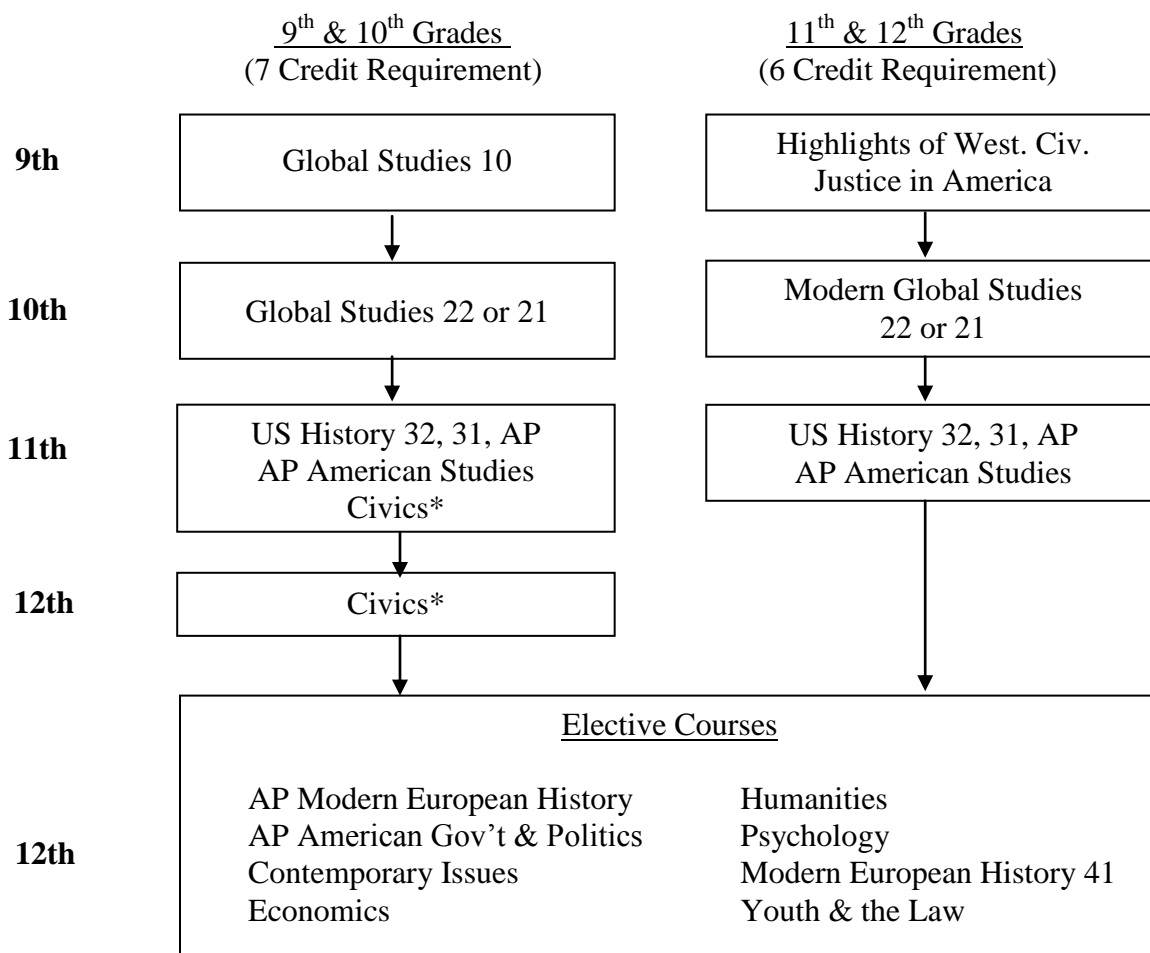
$9^{th}$ & $10^{th}$ Grades
(7 Credit Requirement)

$11^{th}$ & $12^{th}$ Grades
(6 Credit Requirement)

9th

Global Studies 10

Highlights of West. Civ.
Justice in America

10th

Global Studies 22 or 21

Modern Global Studies
22 or 21

11th

US History 32, 31, AP
AP American Studies
Civics*

US History 32, 31, AP
AP American Studies

12th

Civics*

Elective Courses

12th

AP Modern European History
AP American Gov't & Politics
Contemporary Issues
Economics

Humanities
Psychology
Modern European History 41
Youth & the Law